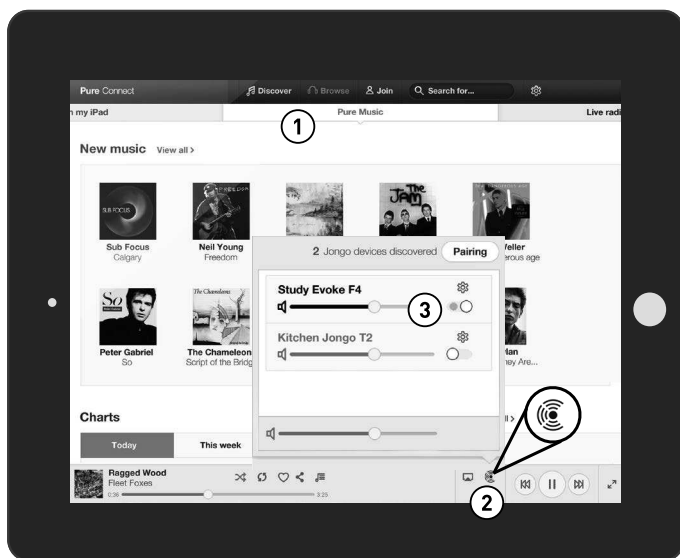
Pure Connect Discover Browse Join Search for...

n my iPad Pure Music Live radi

1

New music View all >

SUB FOCUS

Sub Focus
Calgary

Neil Young
Freedom

The Jam

Weller
erous age

So

Peter Gabriel
So

The Chameleons

The Chameleons
Script of the Bridg

ylan
ney Are...

2 Jongo devices discovered Pairing

Study Evoke F4

3

Kitchen Jongo T2

Charts

Today This week

ll >

Ragged Wood
Fleet Foxes
0:38 3:23

2